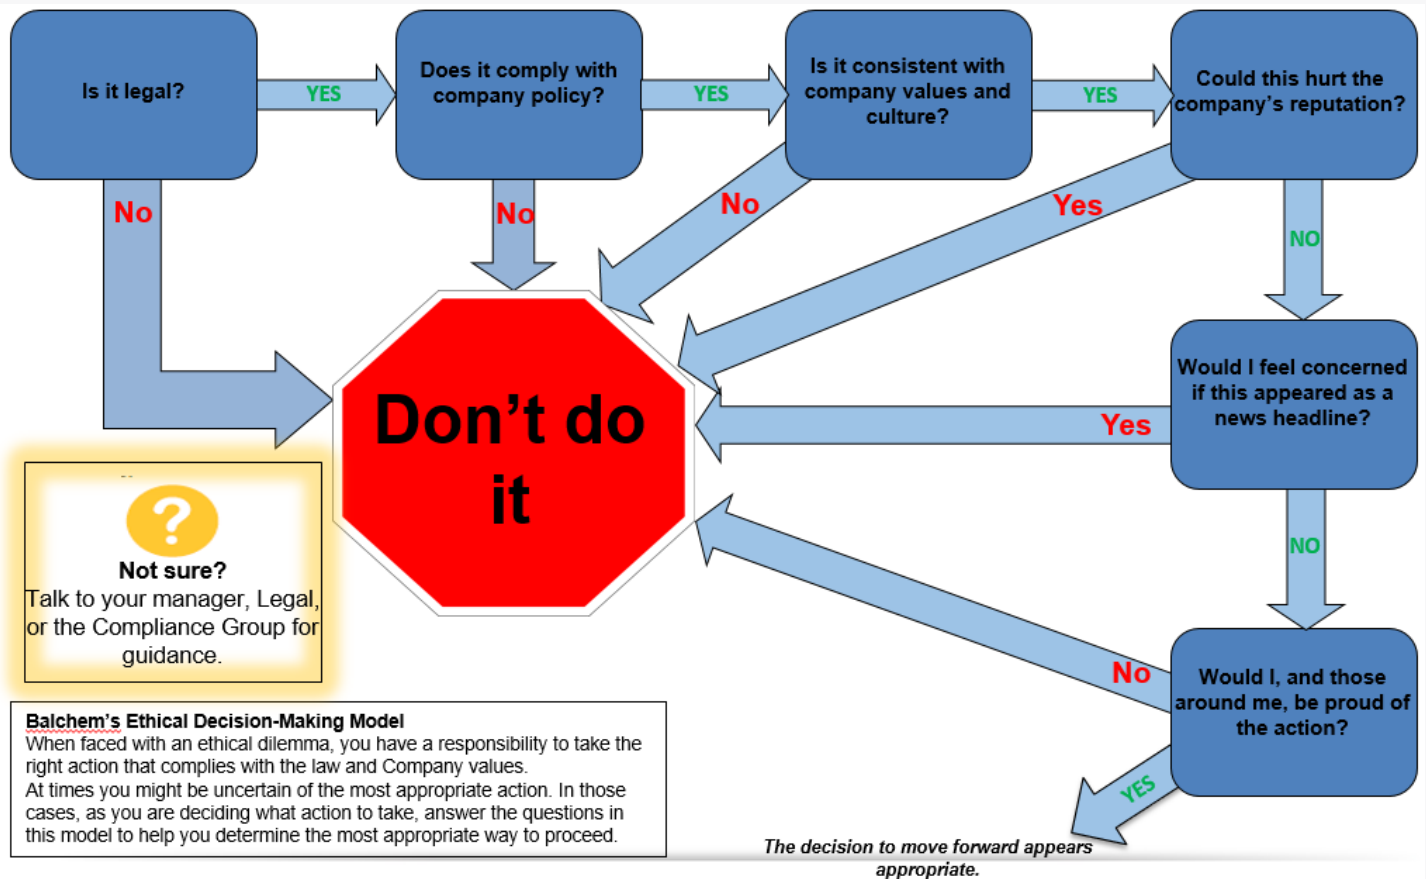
Is it legal?

YES

Does it comply with company policy?

YES

Is it consistent with company values and culture?

YES

Could this hurt the company's reputation?

No

No

No

Yes

NO

Don't do it

Would I feel concerned if this appeared as a news headline?

Yes

NO

Not sure?
Talk to your manager, Legal, or the Compliance Group for guidance.

No

Would I, and those around me, be proud of the action?

YES

Balchem's Ethical Decision-Making Model
When faced with an ethical dilemma, you have a responsibility to take the right action that complies with the law and Company values.
At times you might be uncertain of the most appropriate action. In those cases, as you are deciding what action to take, answer the questions in this model to help you determine the most appropriate way to proceed.

The decision to move forward appears appropriate.